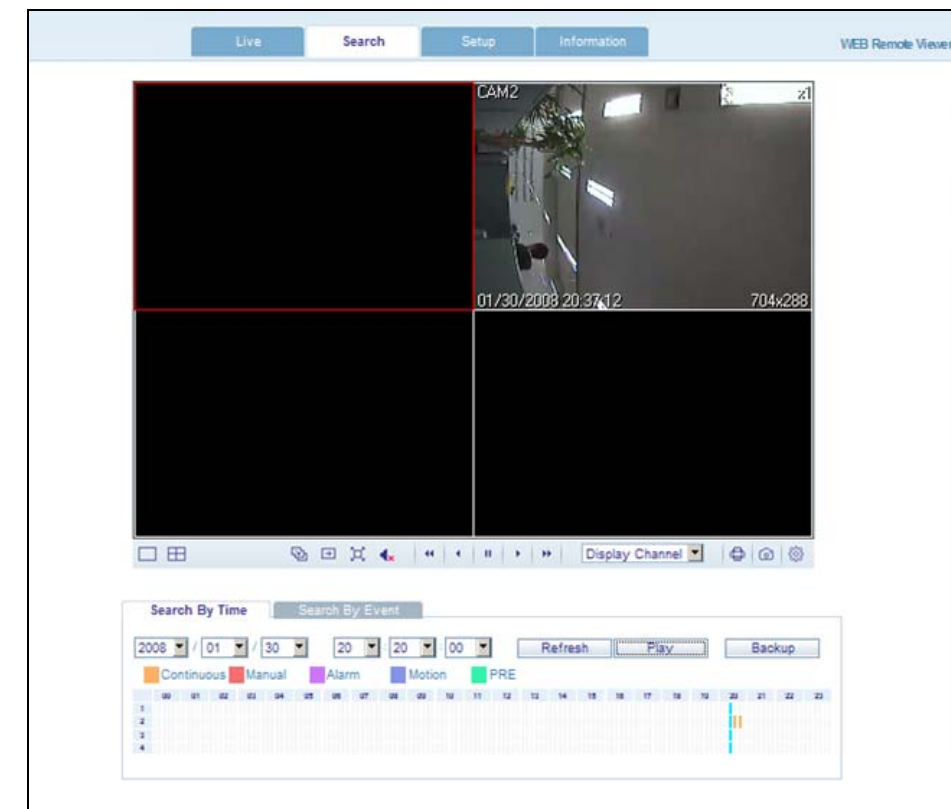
Live Search Setup Information

WEB Remote Viewer

CAM2

x1

01/30/2008 20:37:12

704x288

Display Channel

Search By Time Search By Event

2008 / 01 / 30 20 : 20 : 00 Refresh Play Backup

Continuous Manual Alarm Motion PRE

| | 00 | 01 | 02 | 03 | 04 | 05 | 06 | 07 | 08 | 09 | 10 | 11 | 12 | 13 | 14 | 15 | 16 | 17 | 18 | 19 | 20 | 21 | 22 | 23 |
|---|---|---|---|---|---|---|---|---|---|---|---|---|---|---|---|---|---|---|---|---|---|---|---|---|
| 1 | | | | | | | | | | | | | | | | | | | | | | | | |
| 2 | | | | | | | | | | | | | | | | | | | | | | | | |
| 3 | | | | | | | | | | | | | | | | | | | | | | | | |
| 4 | | | | | | | | | | | | | | | | | | | | | | | | |